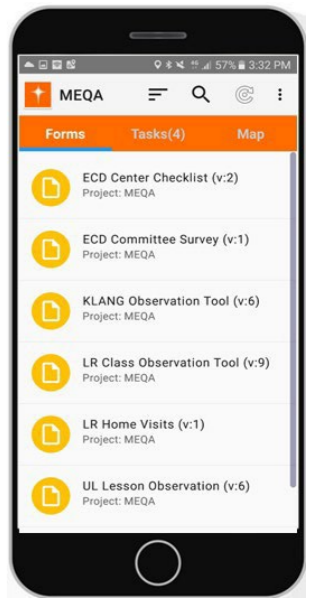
57% 3:32 PM
MEQA
Forms
Tasks(4)
Map
ECD Center Checklist (v:2)
Project: MEQA
ECD Committee Survey (v:1)
Project: MEQA
KLANG Observation Tool (v:6)
Project: MEQA
LR Class Observation Tool (v:9)
Project: MEQA
LR Home Visits (v:1)
Project: MEQA
UL Lesson Observation (v:6)
Project: MEQA